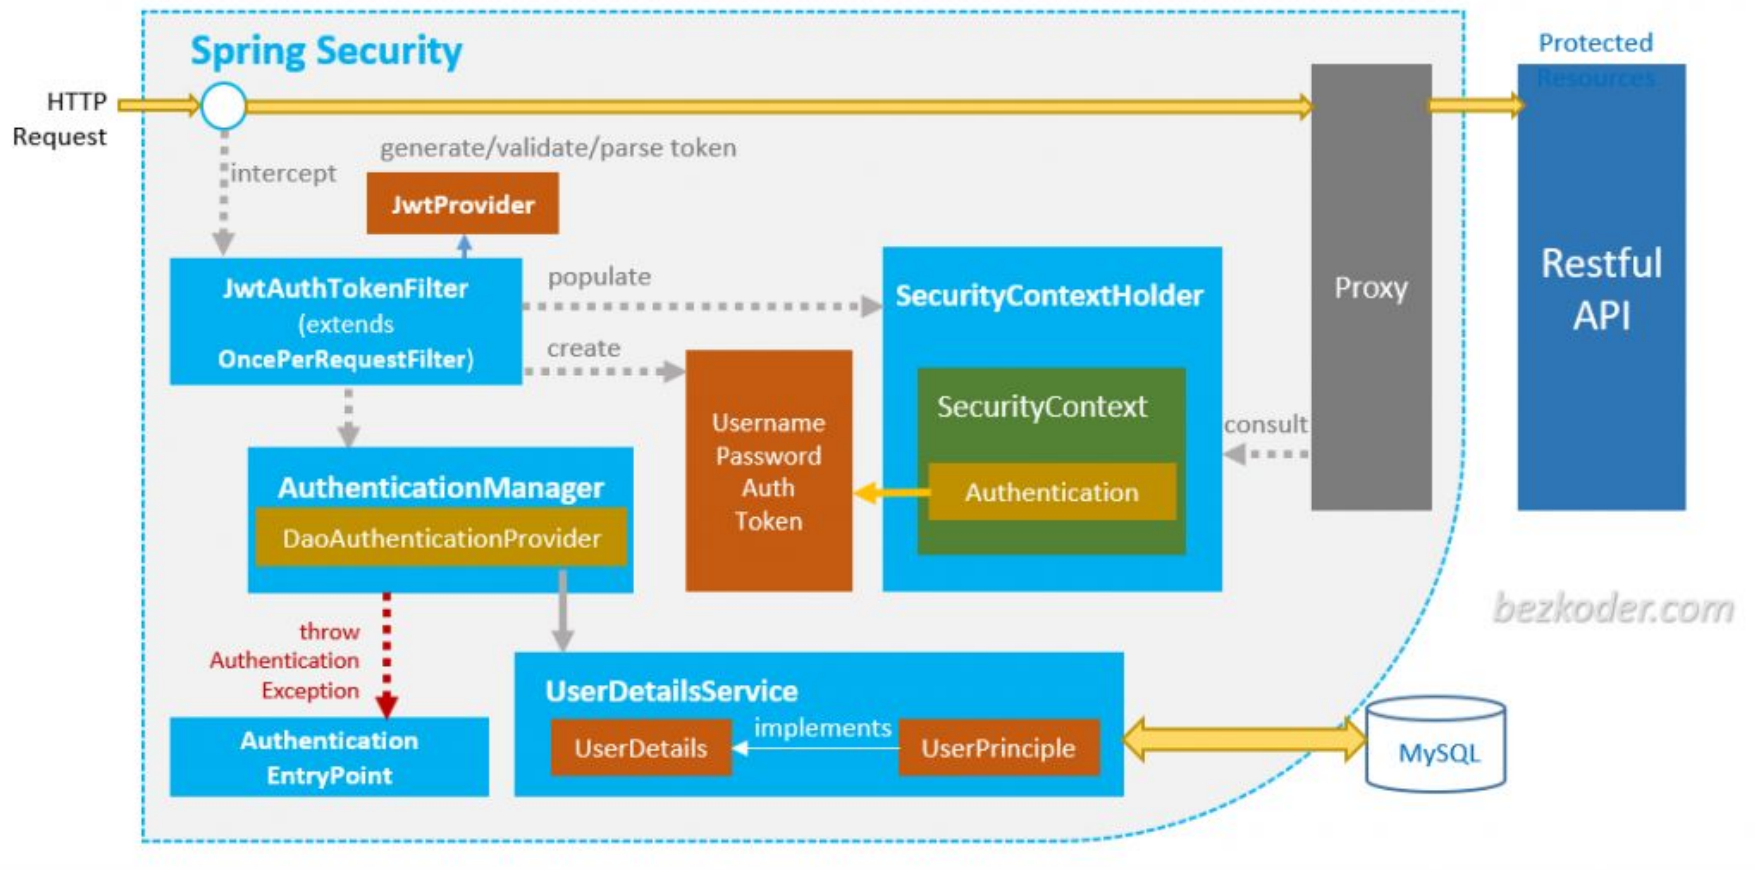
Spring Security

HTTP Request

Protected Resources

intercept

generate/validate/parse token

JwtProvider

JwtAuthTokenFilter (extends OncePerRequestFilter)

populate

create

SecurityContextHolder

SecurityContext

Authentication

Username Password Auth Token

Proxy

Restful API

consult

AuthenticationManager

DaoAuthenticationProvider

throw Authentication Exception

Authentication EntryPoint

UserDetailsService

UserDetails

implements

UserPrinciple

MySQL

bezkoder.com